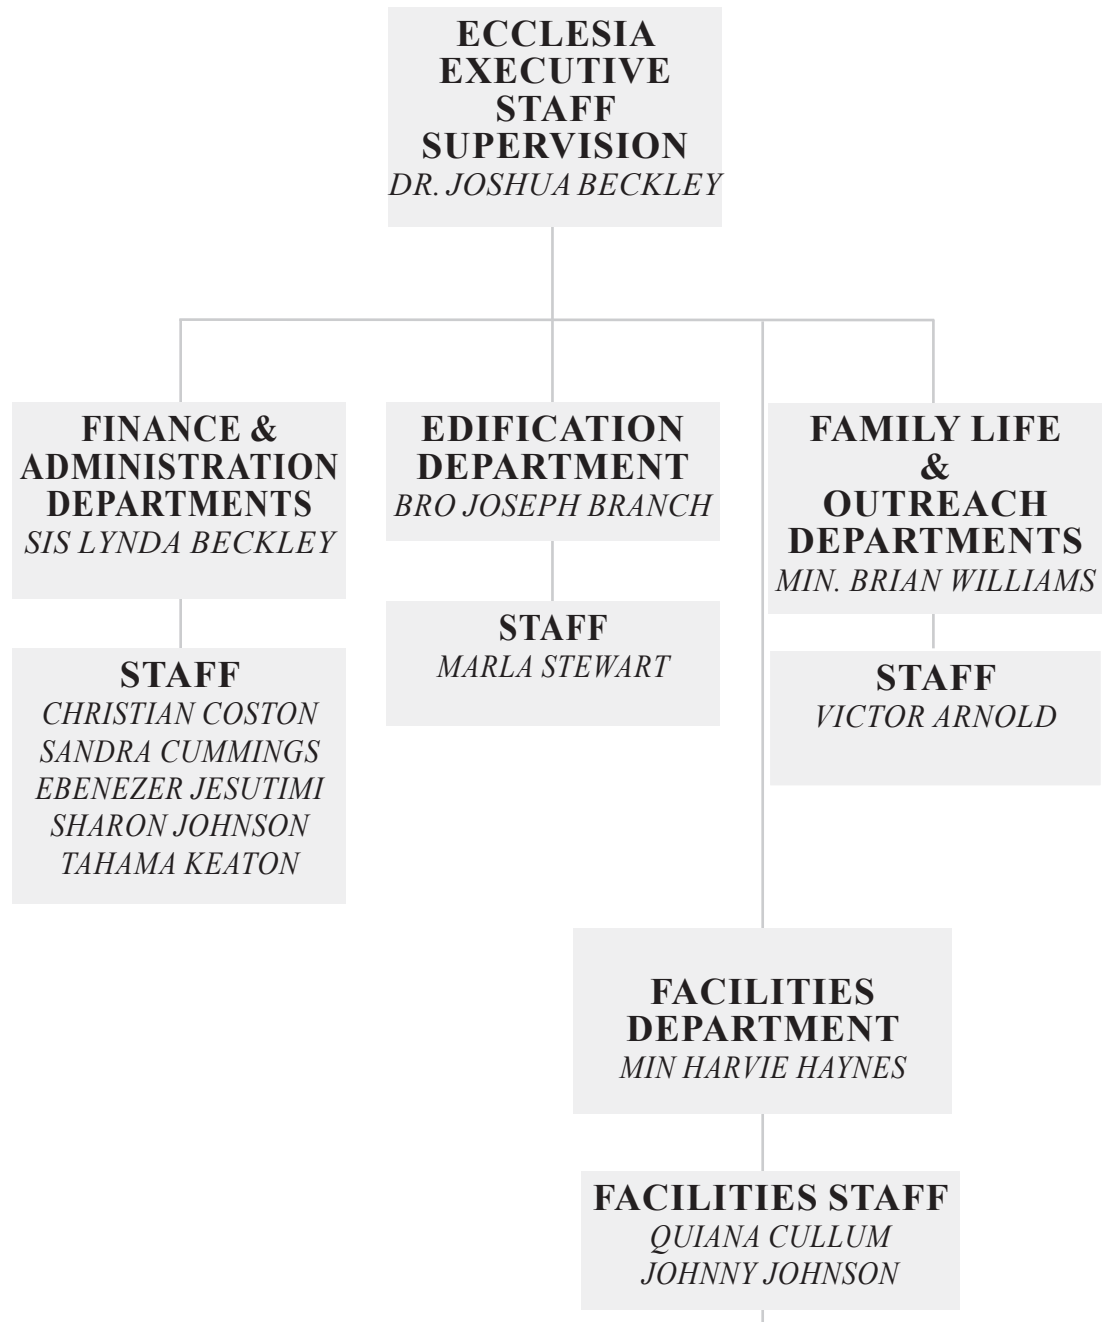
ECCLESIA EXECUTIVE STAFF SUPERVISION
DR. JOSHUA BECKLEY

FINANCE & ADMINISTRATION DEPARTMENTS
SIS LYNDA BECKLEY

STAFF
CHRISTIAN COSTON
SANDRA CUMMINGS
EBENEZER JESUTIMI
SHARON JOHNSON
TAHAMA KEATON

EDIFICATION DEPARTMENT
BRO JOSEPH BRANCH

STAFF
MARLA STEWART

FAMILY LIFE & OUTREACH DEPARTMENTS
MIN. BRIAN WILLIAMS

STAFF
VICTOR ARNOLD

FACILITIES DEPARTMENT
MIN HARVIE HAYNES

FACILITIES STAFF
QUIANA CULLUM
JOHNNY JOHNSON